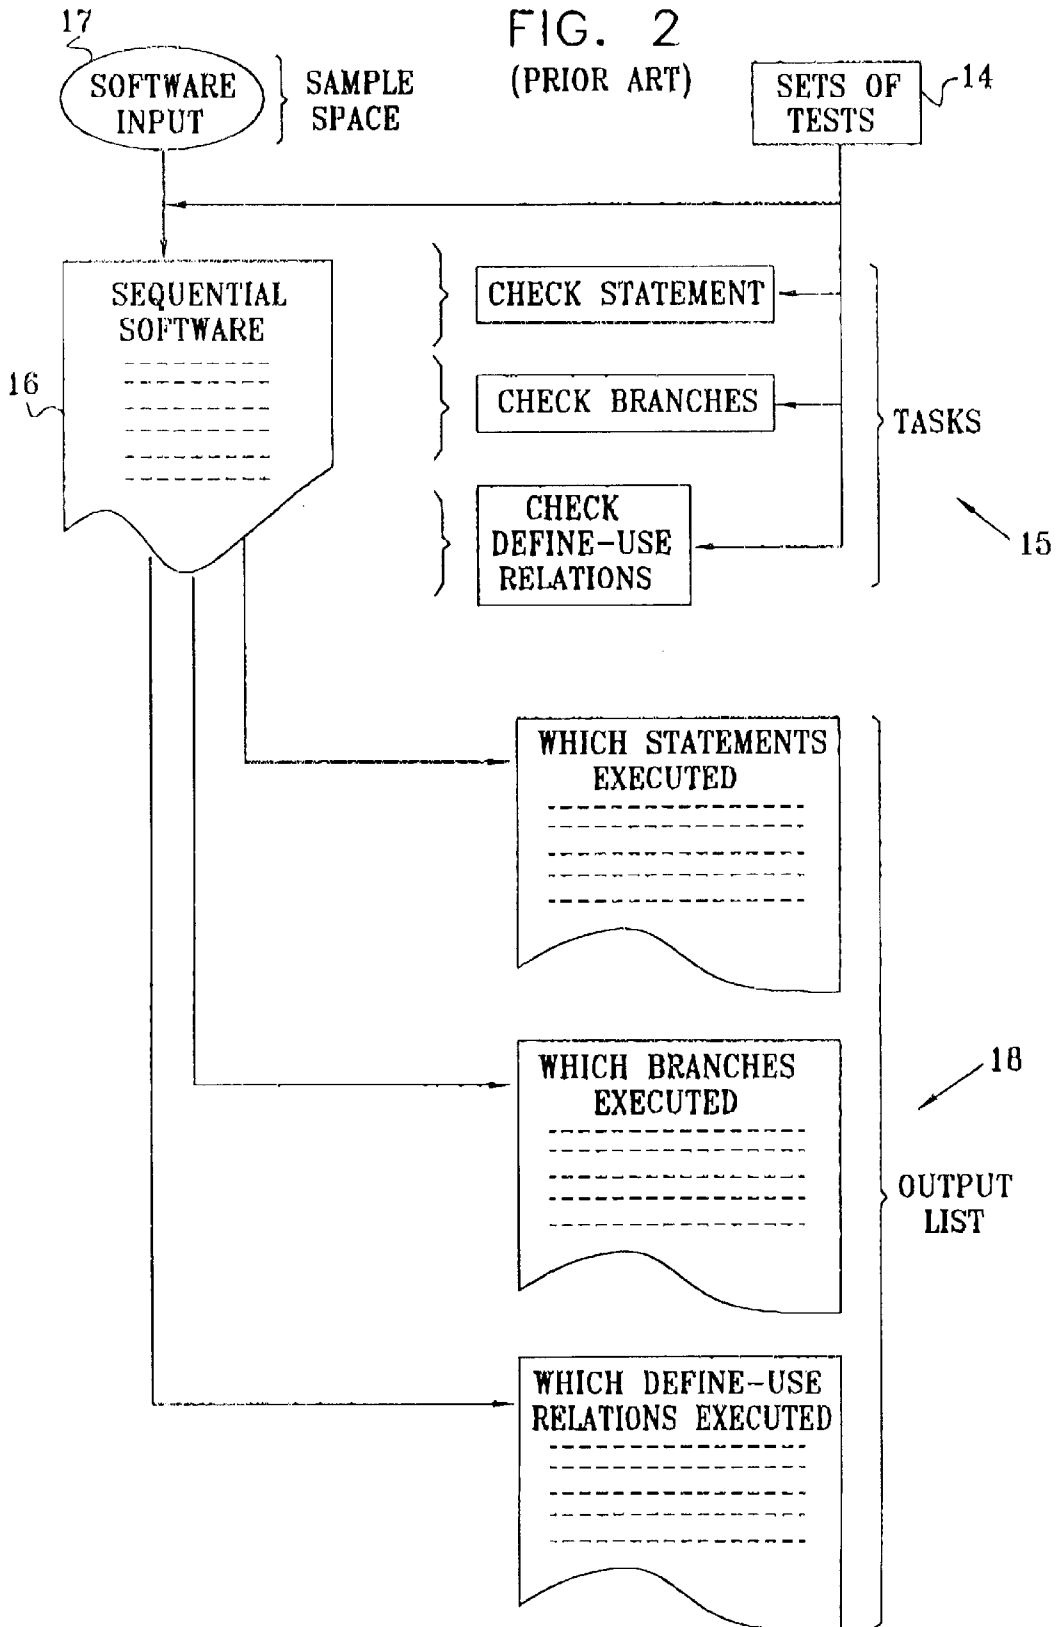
FIG. 2
(PRIOR ART)

17
SOFTWARE INPUT
SAMPLE SPACE

SETS OF TESTS
14

SEQUENTIAL SOFTWARE
16

CHECK STATEMENT
CHECK BRANCHES
CHECK DEFINE-USE RELATIONS
TASKS
15

WHICH STATEMENTS EXECUTED

WHICH BRANCHES EXECUTED
18
OUTPUT LIST

WHICH DEFINE-USE RELATIONS EXECUTED